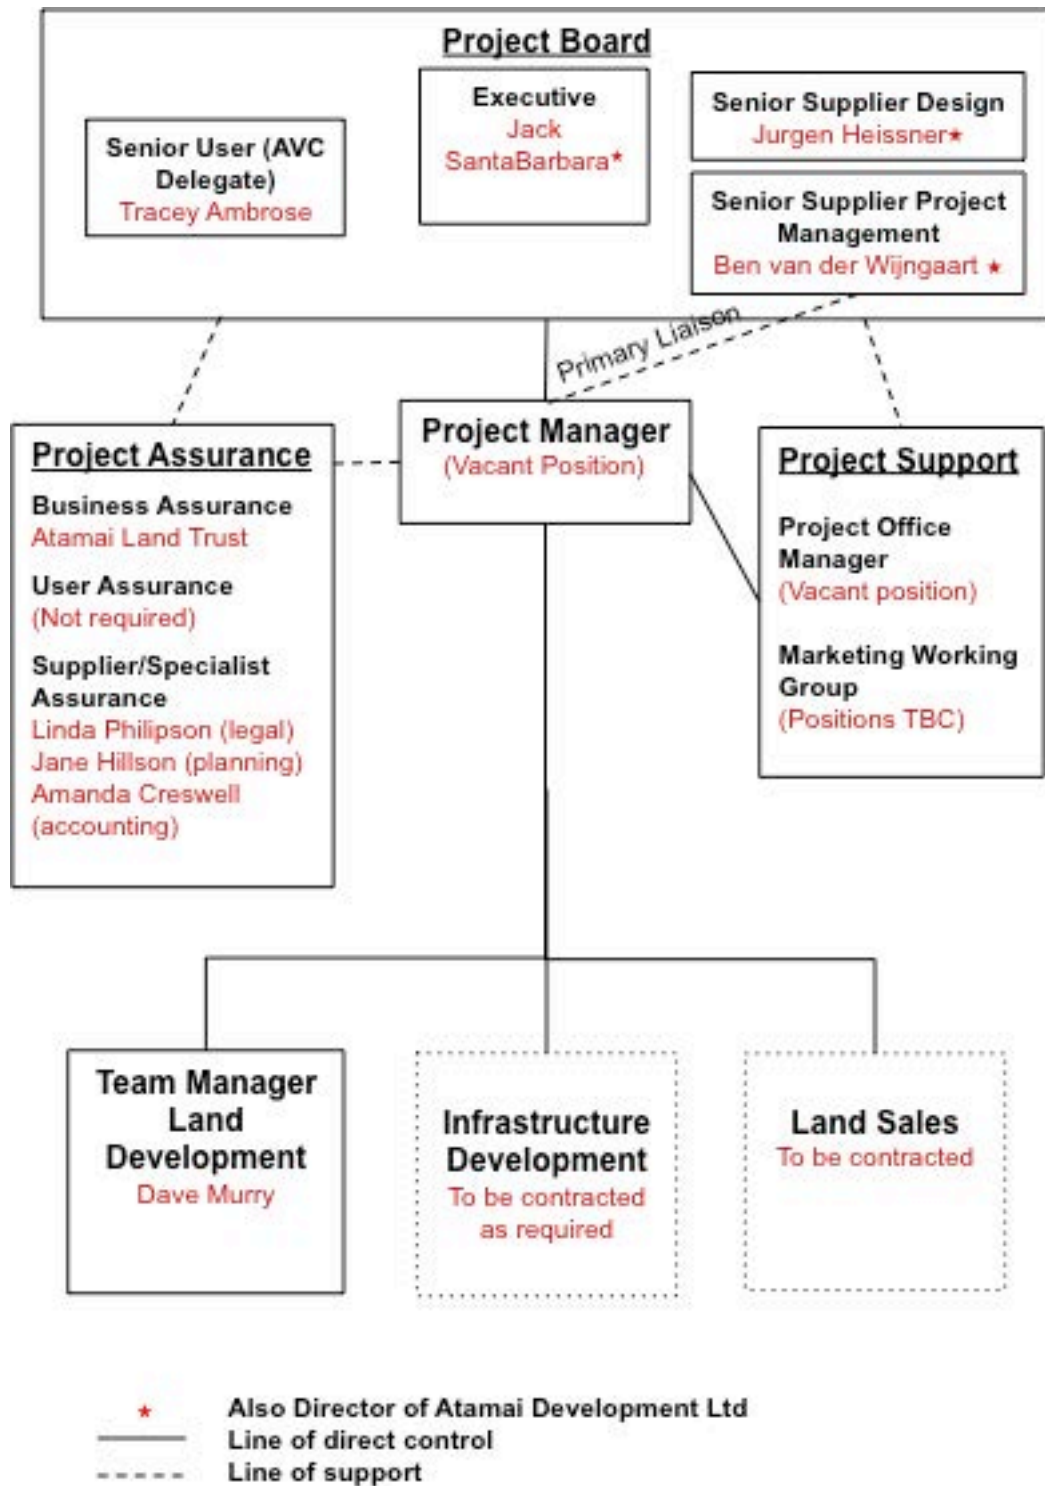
Project Board

Senior User (AVC Delegate)
Tracey Ambrose

Executive
Jack SantaBarbara*

Senior Supplier Design
Jurgen Heissner*

Senior Supplier Project Management
Ben van der Wijngaart *

Primary Liaison

Project Assurance
Business Assurance
Atamai Land Trust
User Assurance
(Not required)
Supplier/Specialist Assurance
Linda Philipson (legal)
Jane Hillson (planning)
Amanda Creswell (accounting)

Project Manager
(Vacant Position)

Project Support
Project Office Manager
(Vacant position)
Marketing Working Group
(Positions TBC)

Team Manager Land Development
Dave Murry

Infrastructure Development
To be contracted as required

Land Sales
To be contracted

* Also Director of Atamai Development Ltd
Line of direct control
Line of support